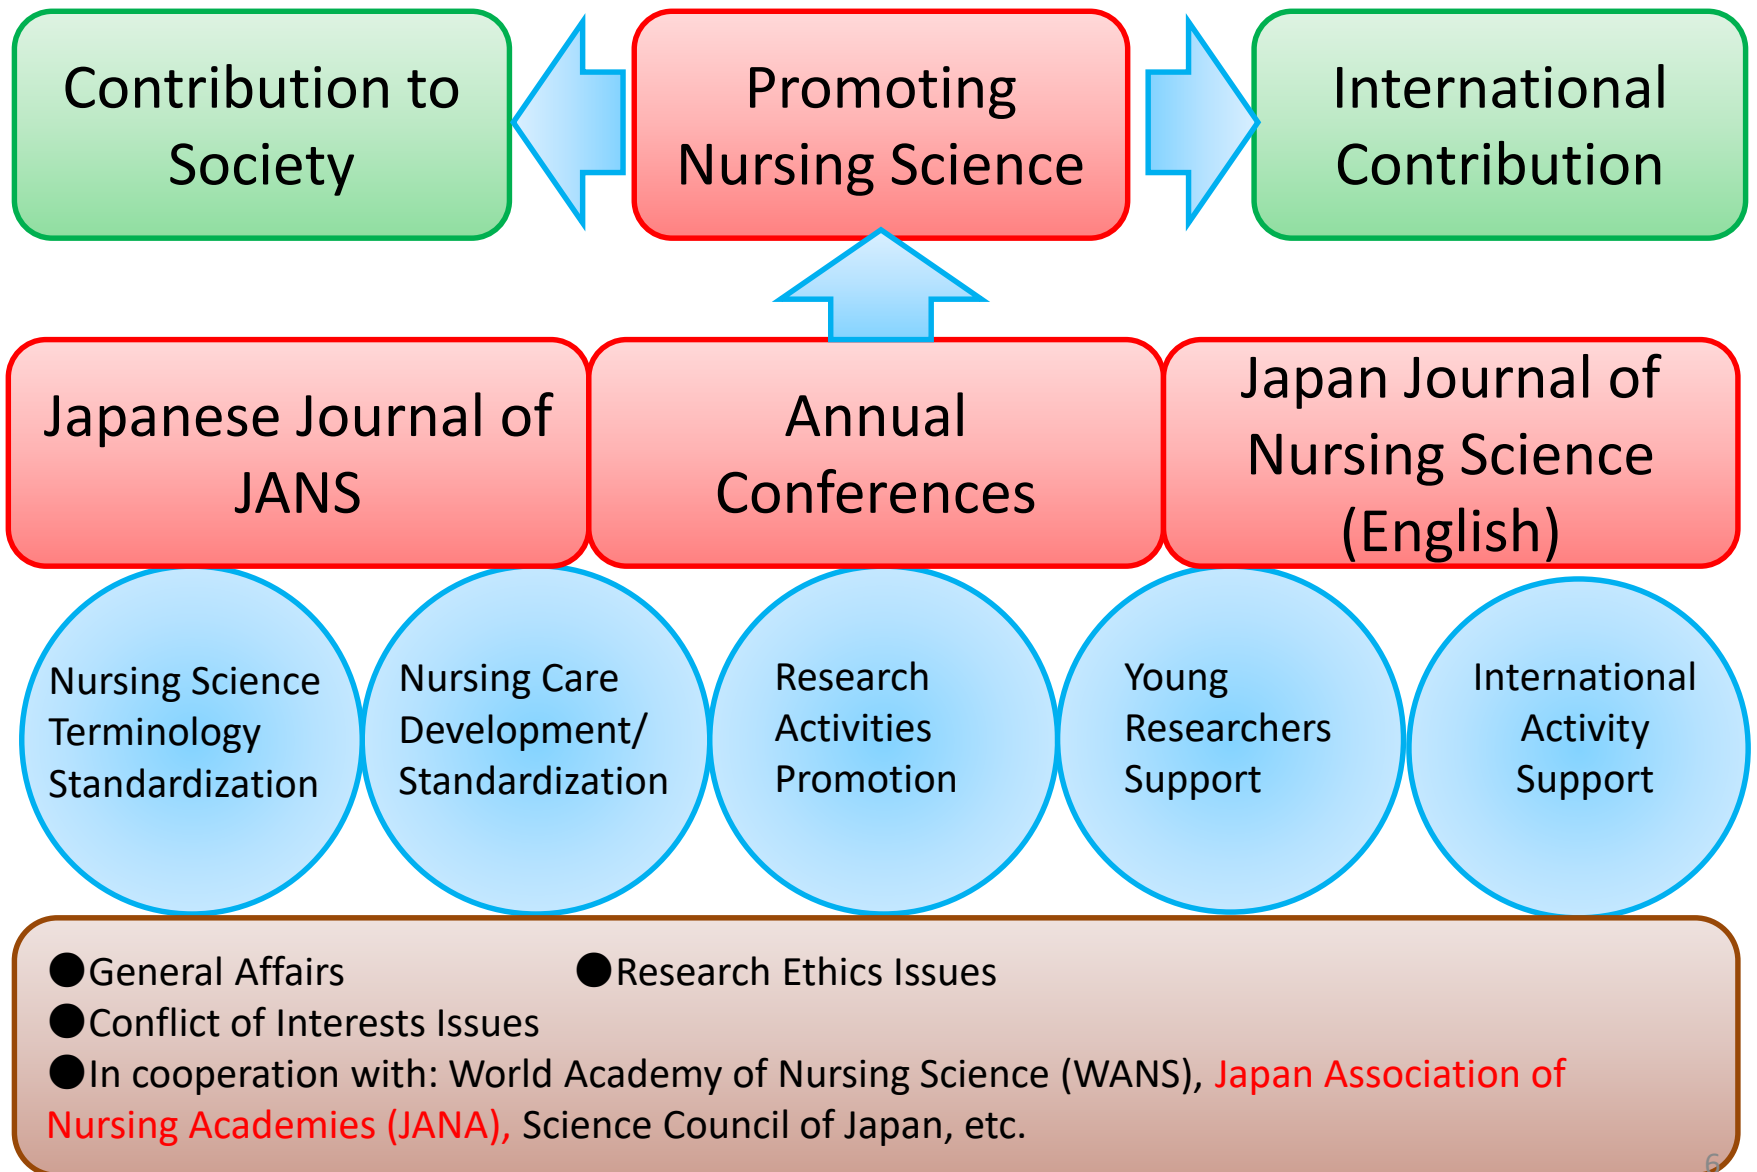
Contribution to Society

Promoting Nursing Science

International Contribution

Japanese Journal of JANS

Annual Conferences

Japan Journal of Nursing Science (English)

Nursing Science Terminology Standardization

Nursing Care Development/ Standardization

Research Activities Promotion

Young Researchers Support

International Activity Support

●General Affairs ●Research Ethics Issues
●Conflict of Interests Issues
●In cooperation with: World Academy of Nursing Science (WANS), Japan Association of Nursing Academies (JANA), Science Council of Japan, etc.

6